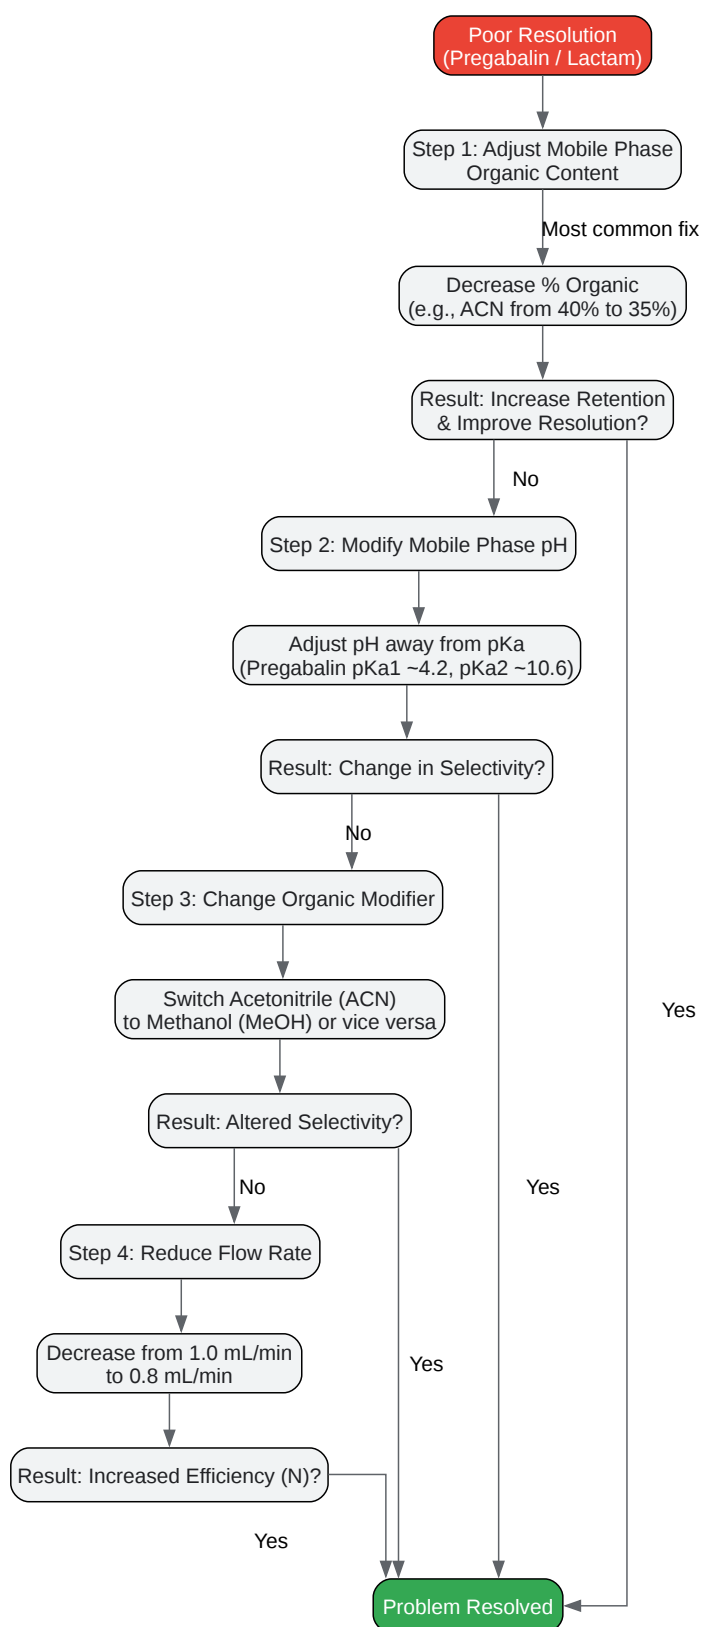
Poor Resolution
(Pregabalin / Lactam)

Step 1: Adjust Mobile Phase Organic Content

Most common fix

Decrease % Organic
(e.g., ACN from 40% to 35%)

Result: Increase Retention & Improve Resolution?

No

Step 2: Modify Mobile Phase pH

Adjust pH away from pKa
(Pregabalin pKa1 ~4.2, pKa2 ~10.6)

Result: Change in Selectivity?

No

Step 3: Change Organic Modifier

Switch Acetonitrile (ACN) to Methanol (MeOH) or vice versa

Result: Altered Selectivity?

No

Step 4: Reduce Flow Rate

Decrease from 1.0 mL/min to 0.8 mL/min

Result: Increased Efficiency (N)?

Yes

Yes

Yes

Yes

Problem Resolved